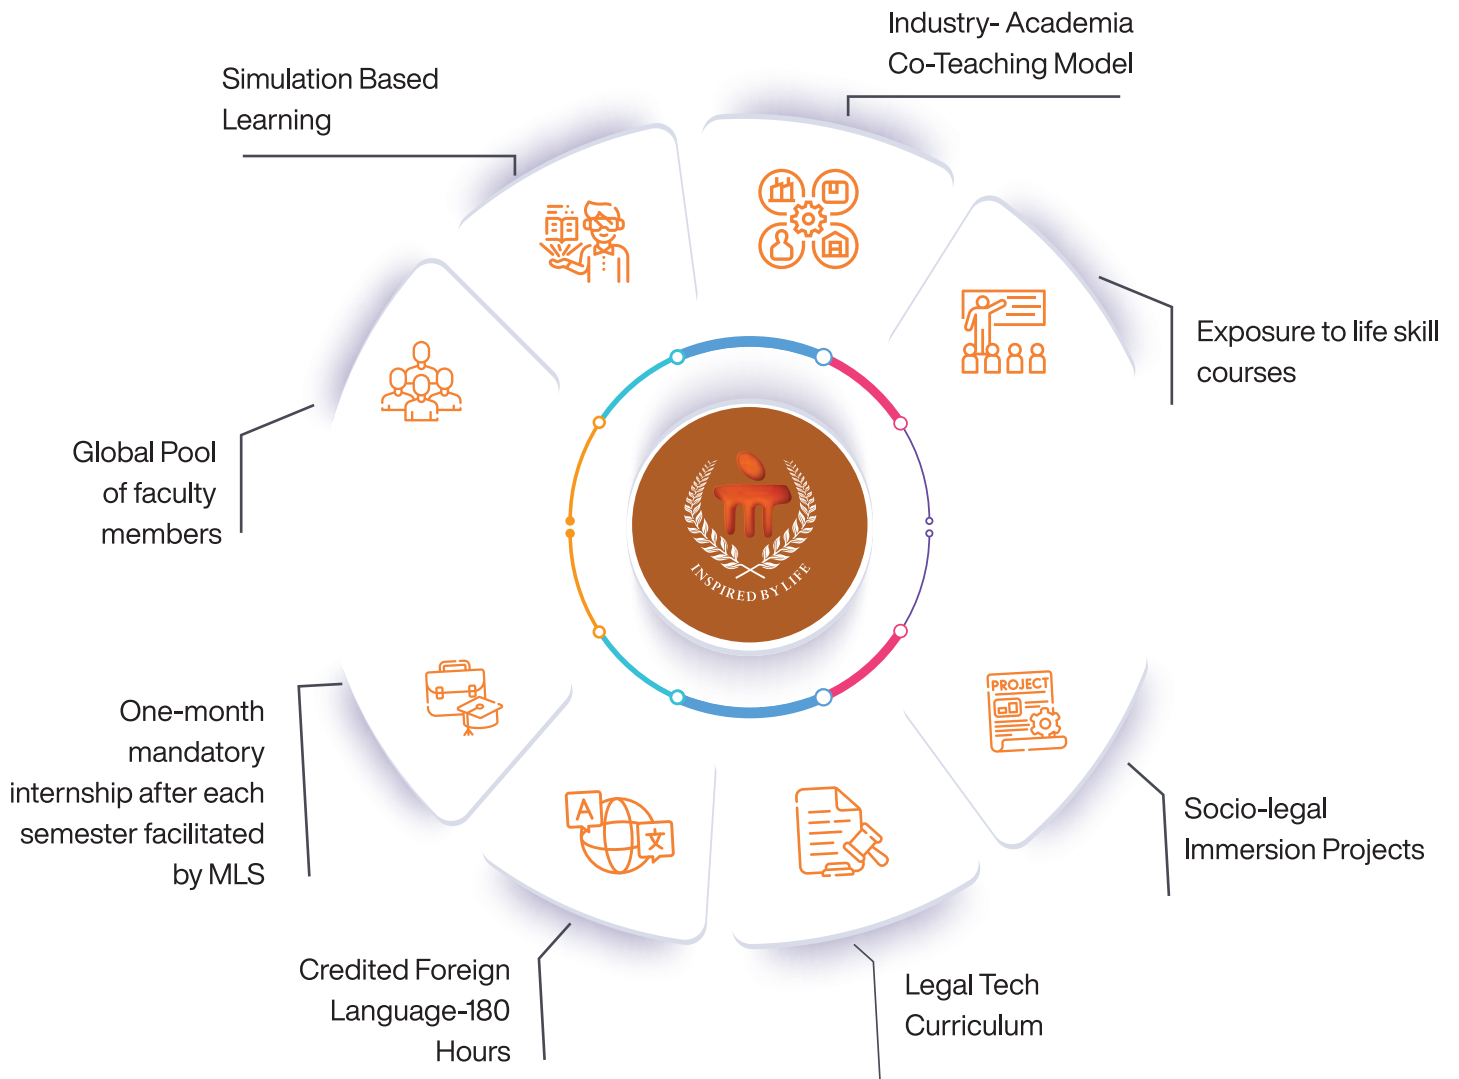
Industry- Academia Co-Teaching Model

Simulation Based Learning

Exposure to life skill courses

Global Pool of faculty members

INSPIRED BY LIFE

PROJECT

One-month mandatory internship after each semester facilitated by MLS

Socio-legal Immersion Projects

Credited Foreign Language-180 Hours

Legal Tech Curriculum